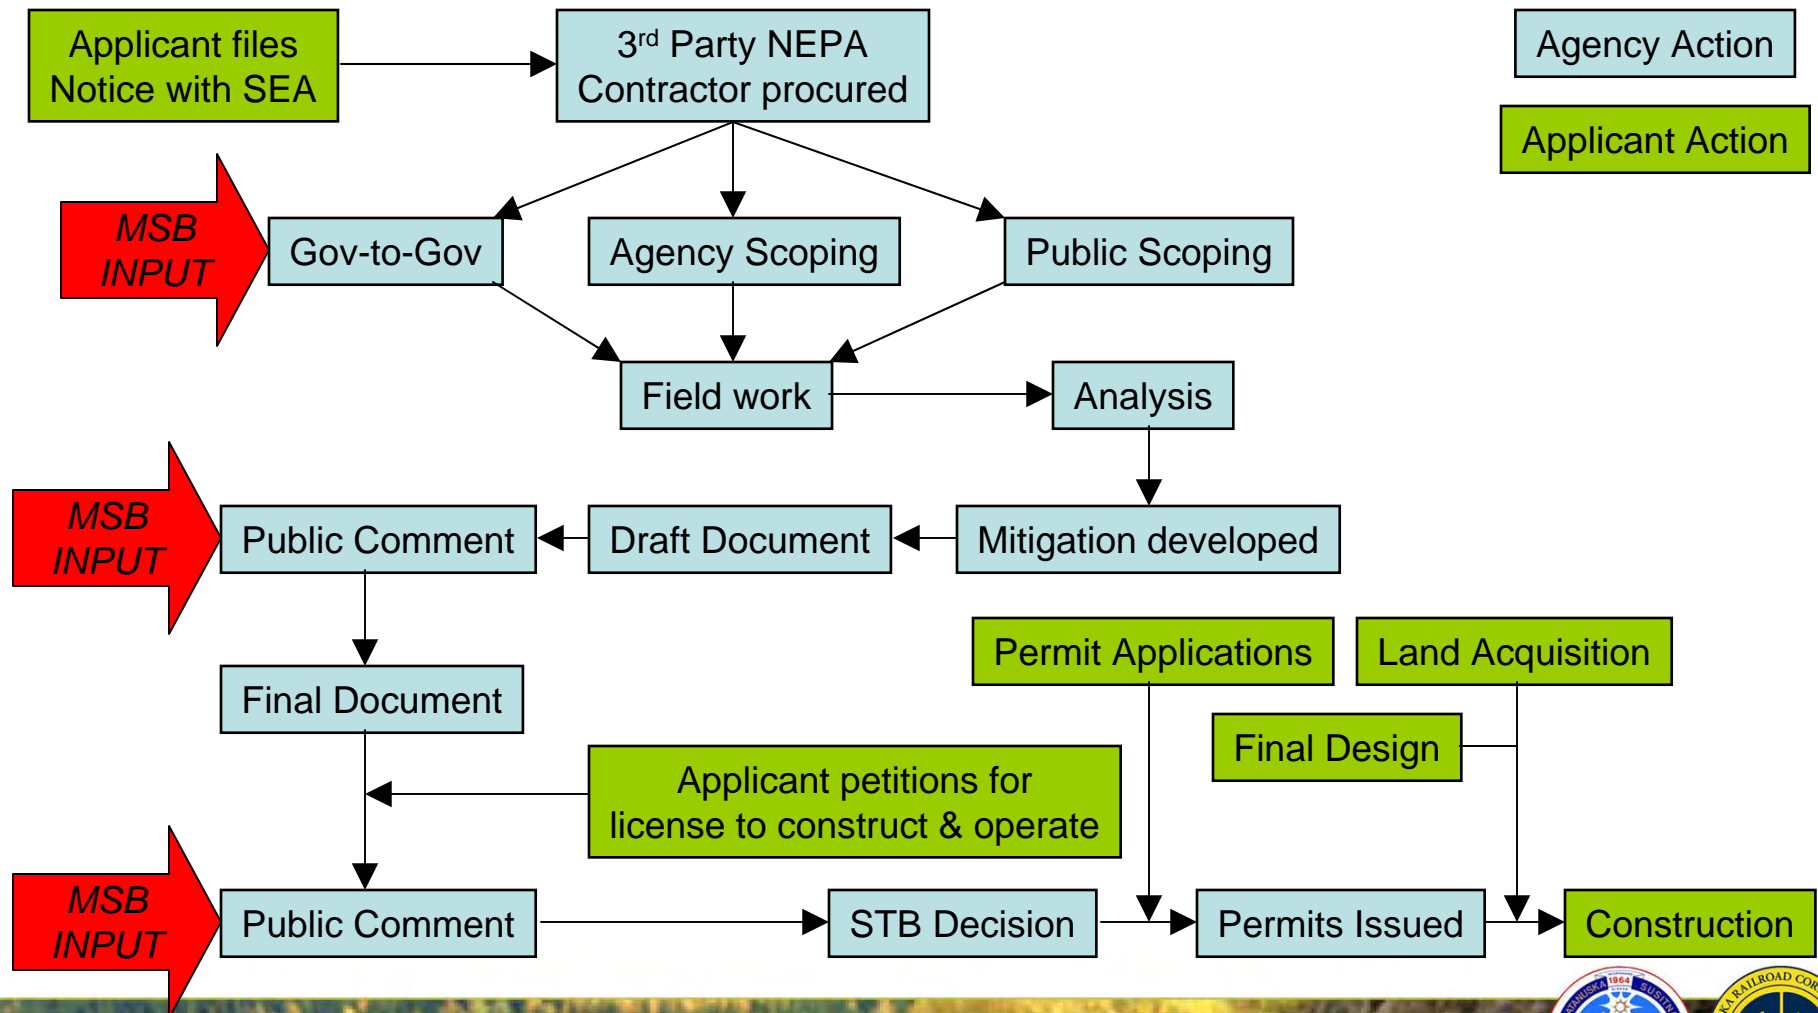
Applicant files Notice with SEA

3$^{rd}$ Party NEPA Contractor procured

Agency Action

Applicant Action

MSB INPUT

Gov-to-Gov

Agency Scoping

Public Scoping

Field work

Analysis

MSB INPUT

Public Comment

Draft Document

Mitigation developed

Permit Applications

Land Acquisition

Final Document

Final Design

Applicant petitions for license to construct & operate

MSB INPUT

Public Comment

STB Decision

Permits Issued

Construction